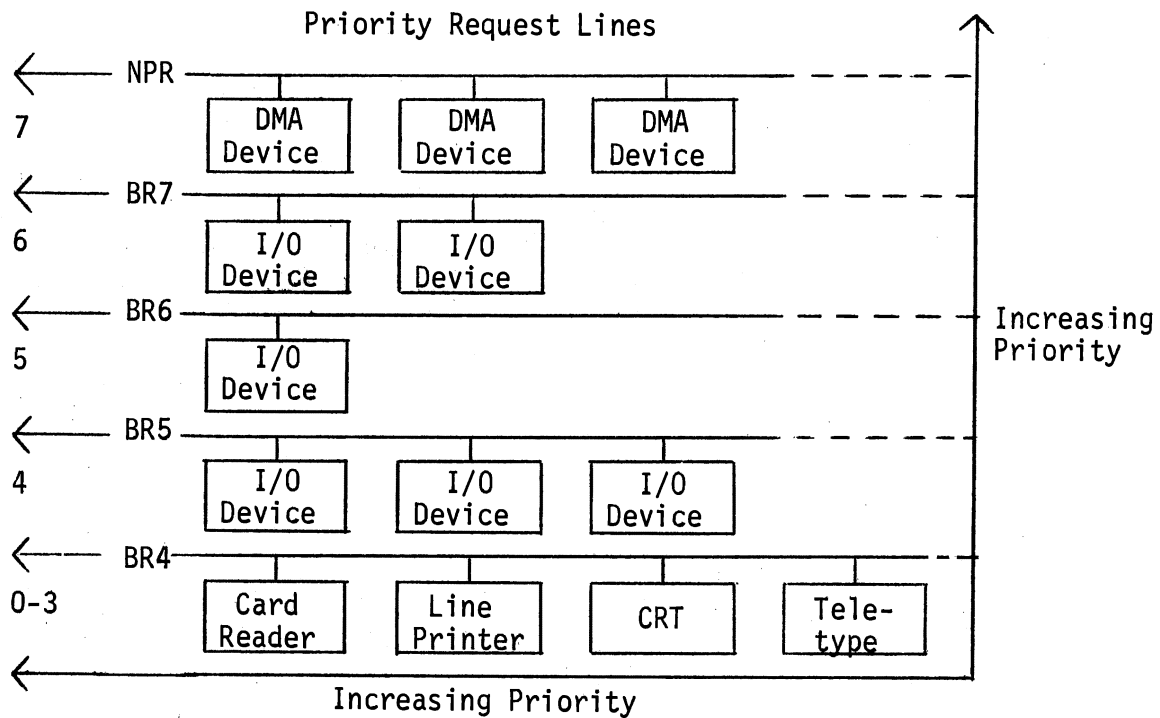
Priority Request Lines

NPR

7

DMA Device

DMA Device

DMA Device

BR7

6

I/O Device

I/O Device

BR6

5

I/O Device

Increasing Priority

BR5

4

I/O Device

I/O Device

I/O Device

BR4

0-3

Card Reader

Line Printer

CRT

Teletype

Increasing Priority